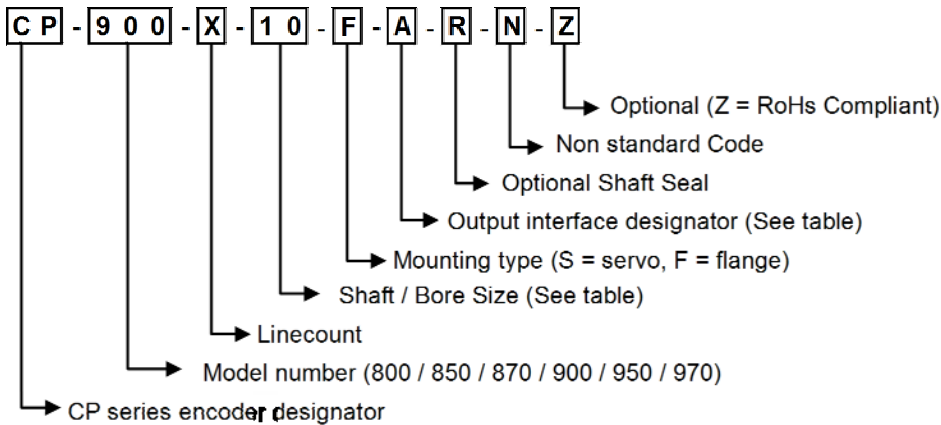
C P - 9 0 0 - X - 1 0 - F - A - R - N - Z

Optional (Z = RoHs Compliant)

Non standard Code

Optional Shaft Seal

Output interface designator (See table)

Mounting type (S = servo, F = flange)

Shaft / Bore Size (See table)

Linecount

Model number (800 / 850 / 870 / 900 / 950 / 970)

CP series encoder designator